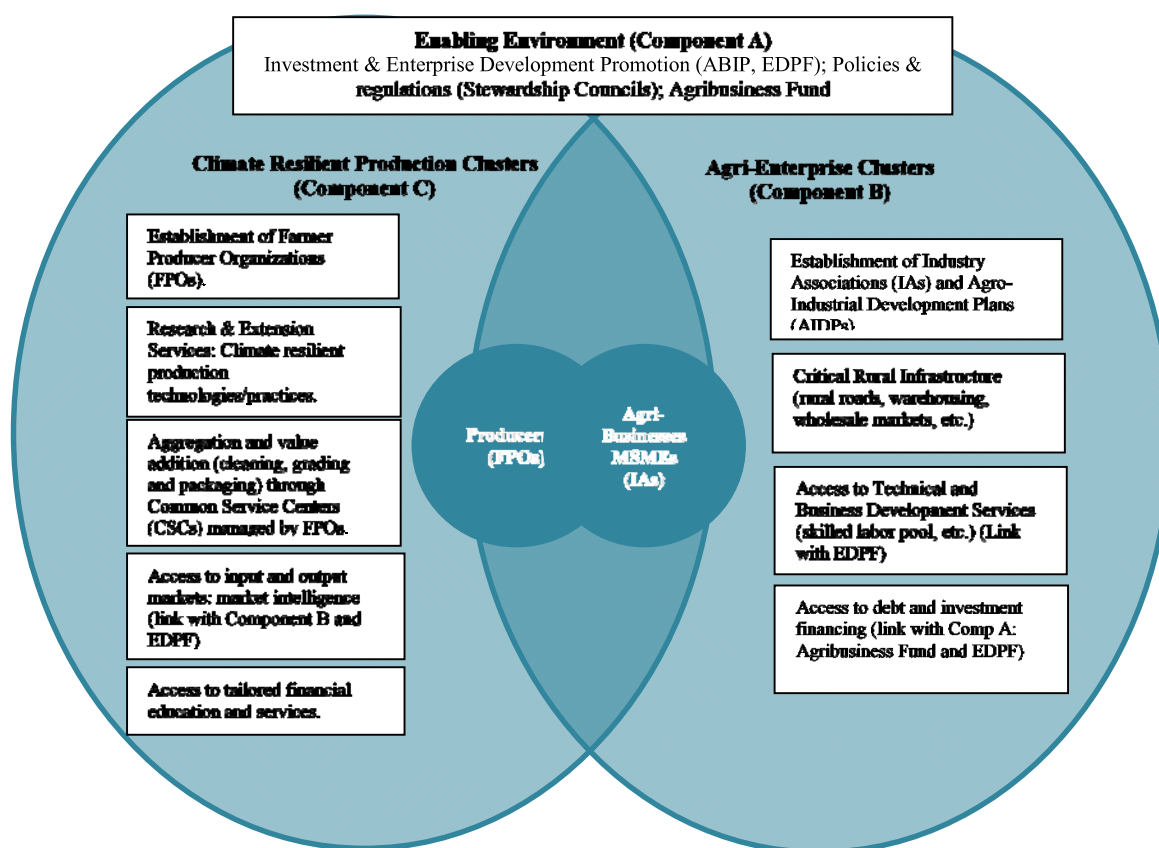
Enabling Environment (Component A)
Investment & Enterprise Development Promotion (ABIP, EDPF); Policies & regulations (Stewardship Councils); Agribusiness Fund

Climate Resilient Production Clusters (Component C)

Establishment of Farmer Producer Organizations (FPOs).

Research & Extension Services: Climate resilient production technologies/practices.

Aggregation and value addition (cleaning, grading and packaging) through Common Service Centers (CSCs) managed by FPOs.

Access to input and output markets; market intelligence (link with Component B and EDPF)

Access to tailored financial education and services.

Producers (FPOs)

Agri-Businesses MSMEs (IAs)

Agri-Enterprise Clusters (Component B)

Establishment of Industry Associations (IAs) and Agro-Industrial Development Plans (AIDPs)

Critical Rural Infrastructure (rural roads, warehousing, wholesale markets, etc.)

Access to Technical and Business Development Services (skilled labor pool, etc.) (Link with EDPF)

Access to debt and investment financing (link with Comp A: Agribusiness Fund and EDPF)